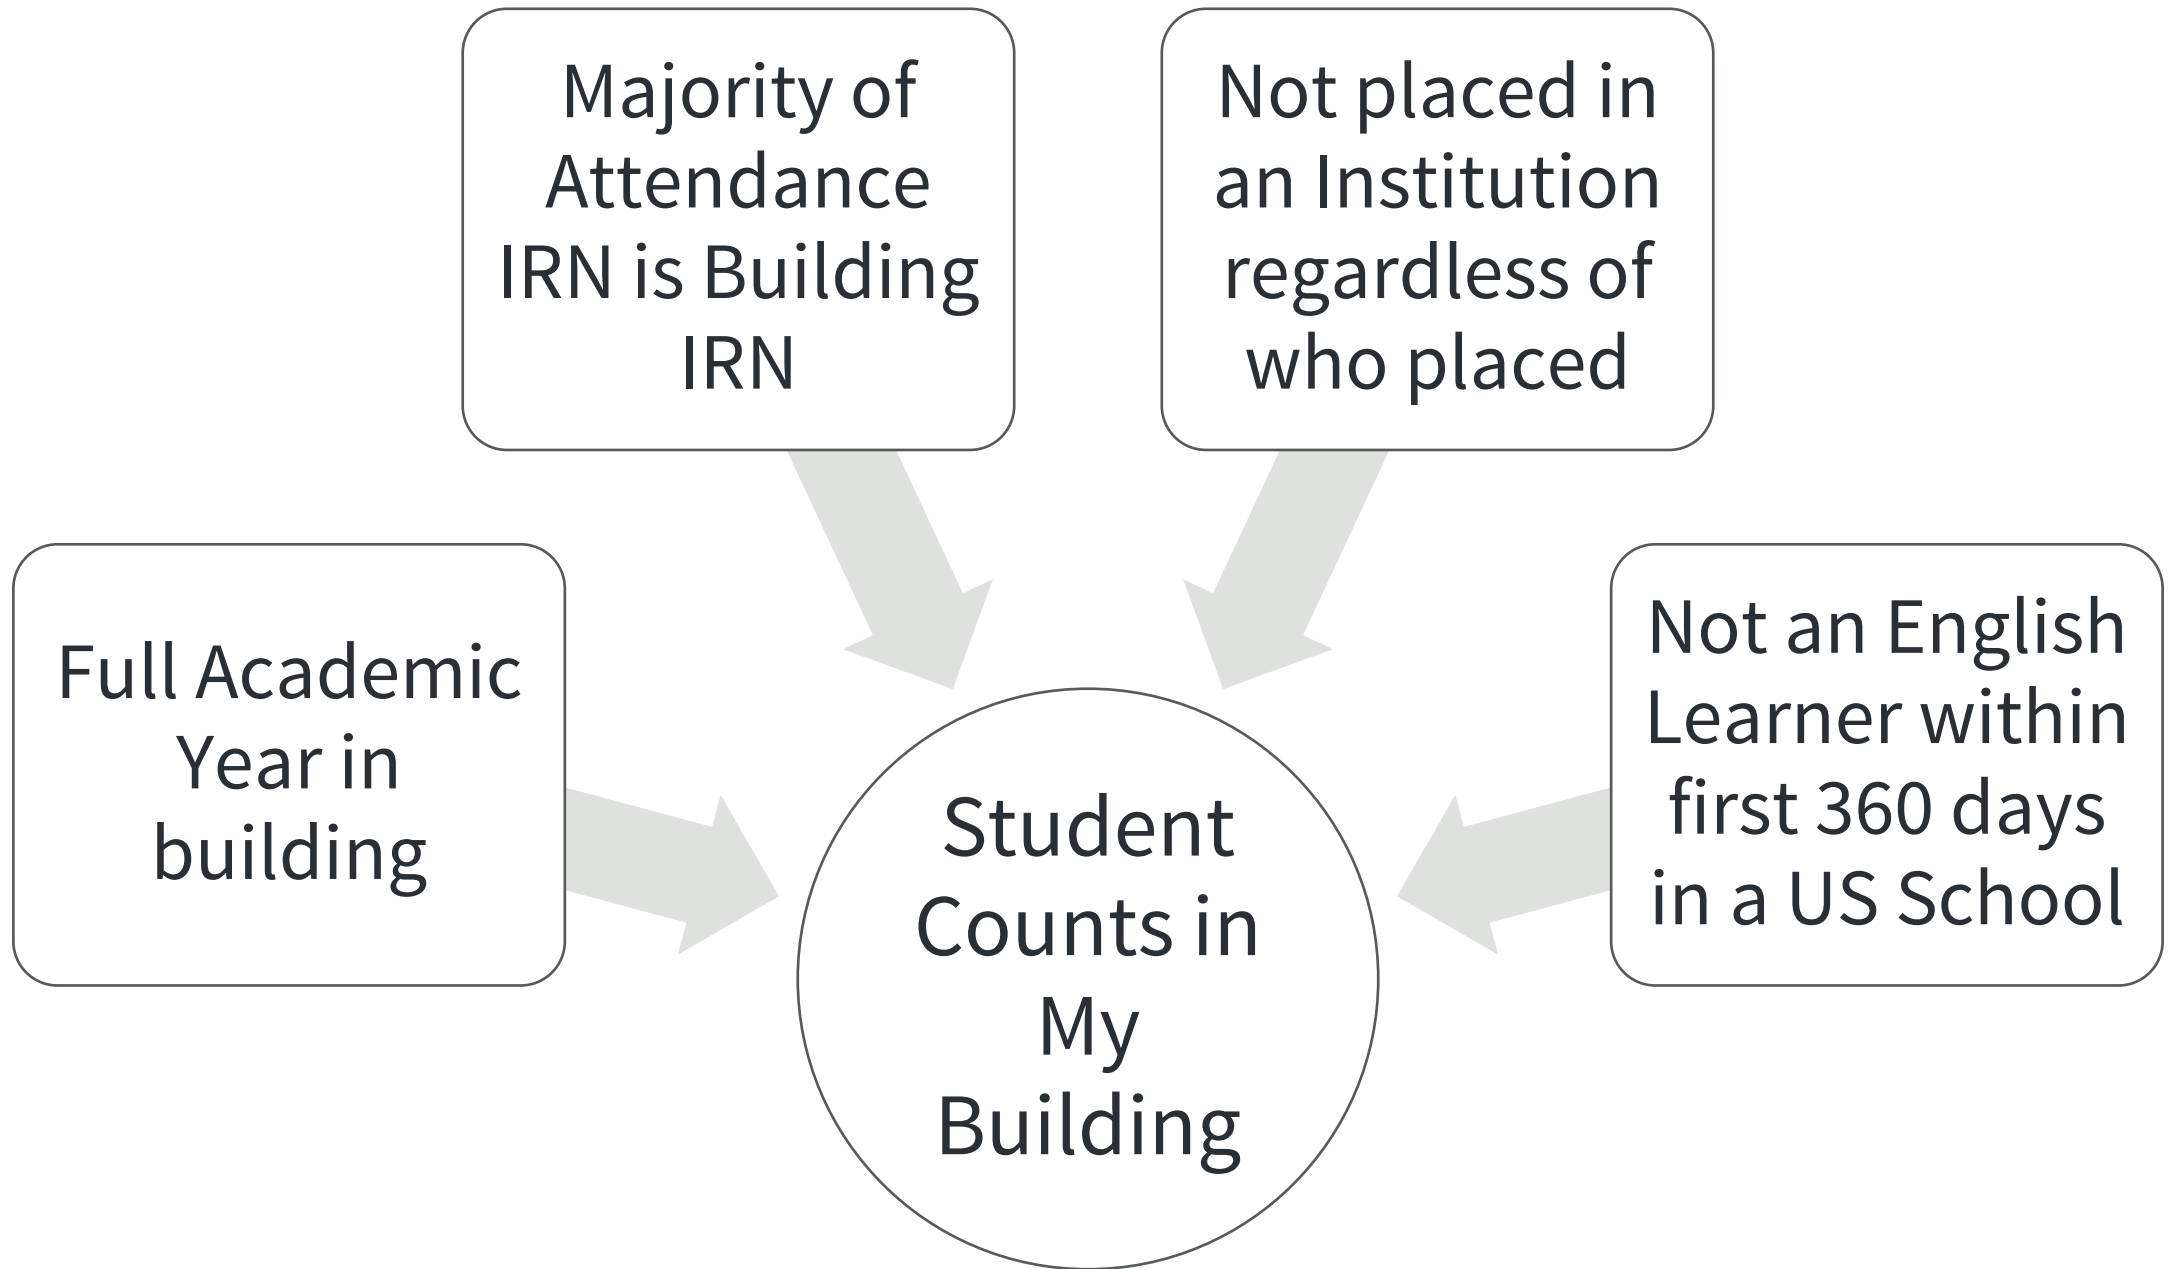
Majority of Attendance IRN is Building IRN

Not placed in an Institution regardless of who placed

Full Academic Year in building

Not an English Learner within first 360 days in a US School

Student Counts in My Building